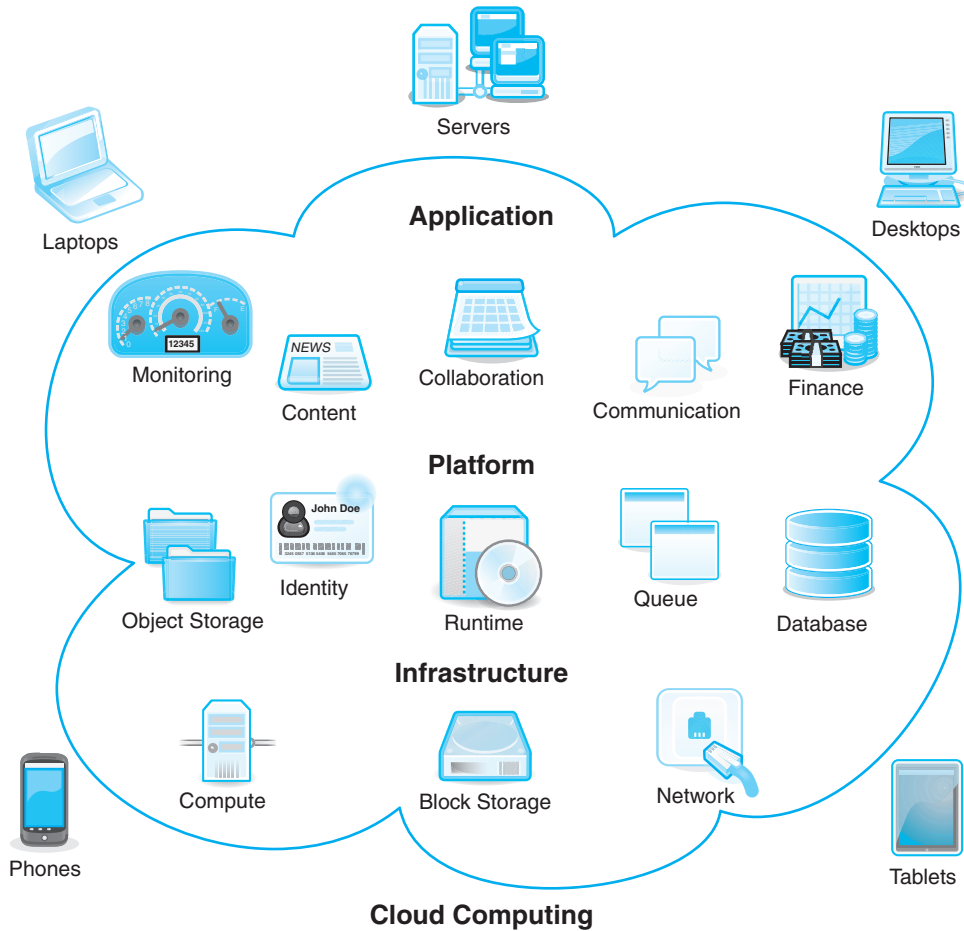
Servers

Laptops

Desktops

Application

12345

Monitoring

NEWS

Content

Collaboration

Communication

Finance

Platform

John Doe

Identity

Object Storage

Runtime

Queue

Database

Infrastructure

Compute

Block Storage

Network

Phones

Tablets

Cloud Computing